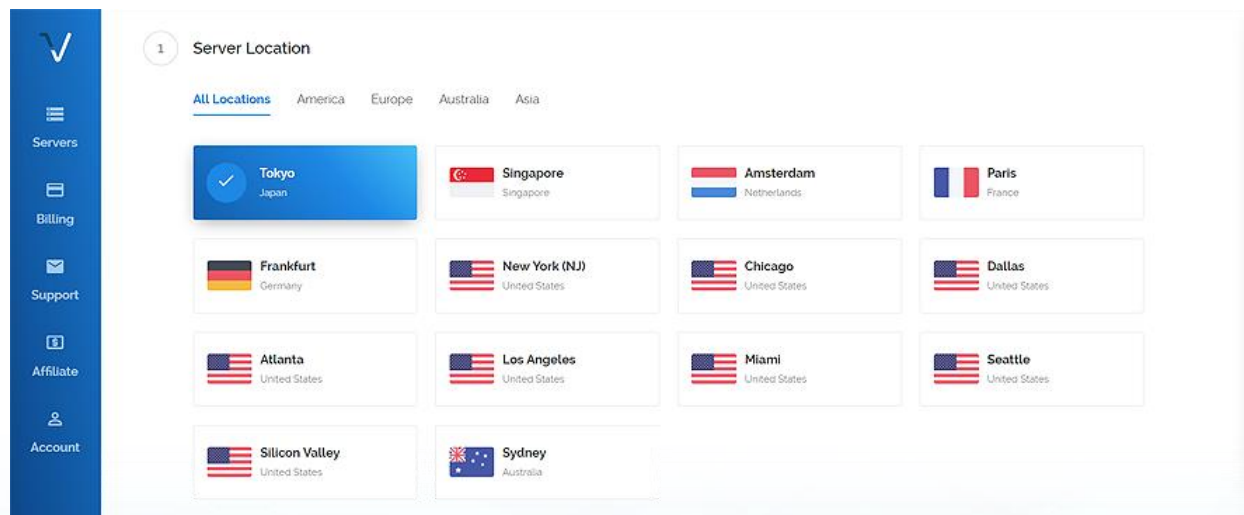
Servers

Billing

Support

Affiliate

Account

1 Server Location

All Locations America Europe Australia Asia

Tokyo
Japan

Singapore
Singapore

Amsterdam
Netherlands

Paris
France

Frankfurt
Germany

New York (NJ)
United States

Chicago
United States

Dallas
United States

Atlanta
United States

Los Angeles
United States

Miami
United States

Seattle
United States

Silicon Valley
United States

Sydney
Australia